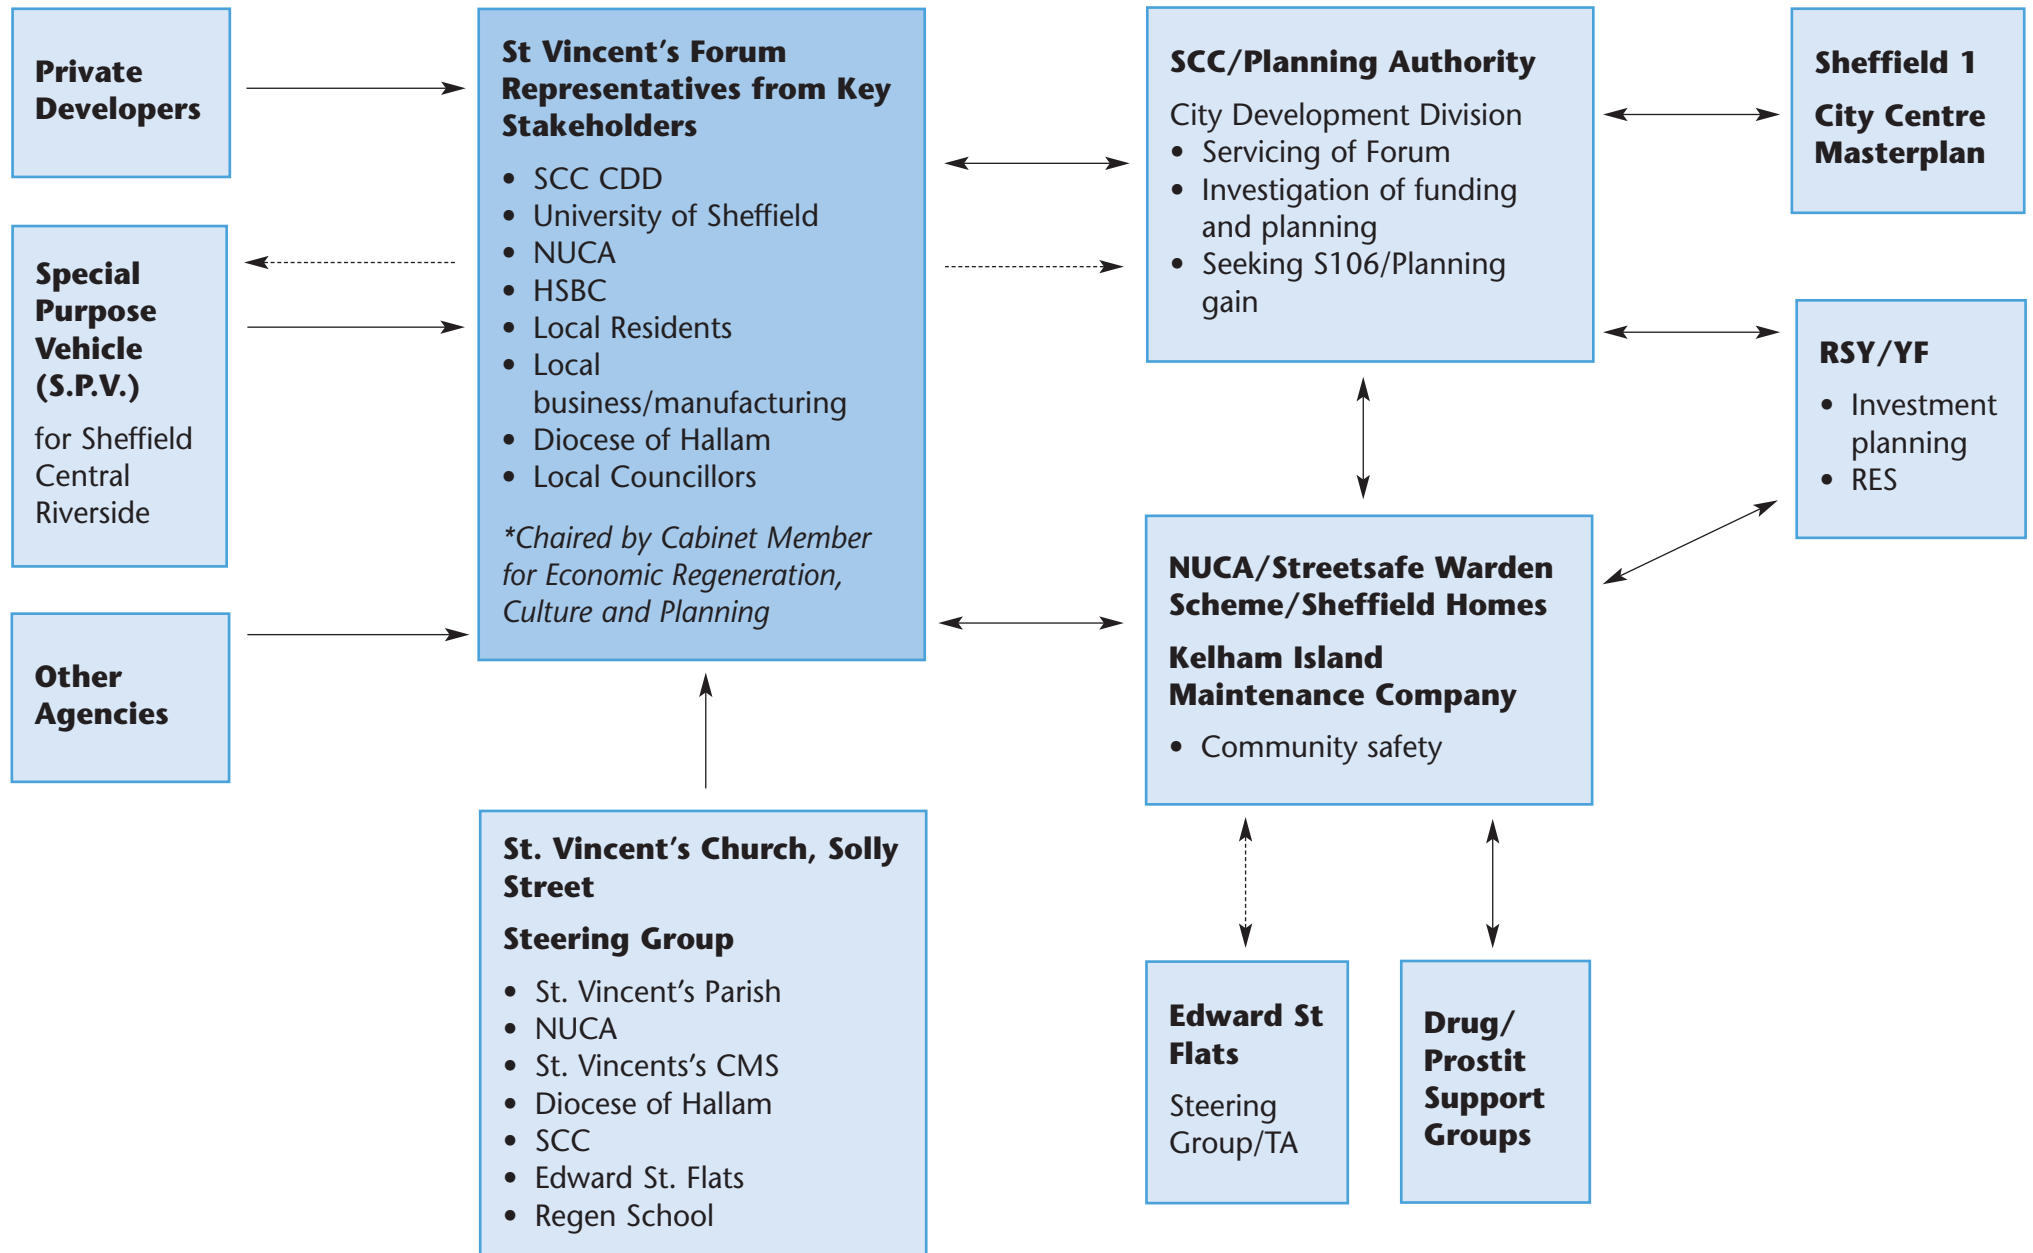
Private Developers

Special Purpose Vehicle (S.P.V.)

for Sheffield Central Riverside

Other Agencies

St Vincent's Forum Representatives from Key Stakeholders

- SCC CDD
- University of Sheffield
- NUCA
- HSBC
- Local Residents
- Local business/manufacturing
- Diocese of Hallam
- Local Councillors

*Chaired by Cabinet Member for Economic Regeneration, Culture and Planning

St. Vincent's Church, Solly Street

Steering Group

- St. Vincent's Parish
- NUCA
- St. Vincents's CMS
- Diocese of Hallam
- SCC
- Edward St. Flats
- Regen School

SCC/Planning Authority

City Development Division

- Servicing of Forum
- Investigation of funding and planning
- Seeking S106/Planning gain

Sheffield 1

City Centre Masterplan

RSY/YF

- Investment planning
- RES

NUCA/Streetsafe Warden Scheme/Sheffield Homes

Kelham Island Maintenance Company

- Community safety

Edward St Flats

Steering Group/TA

Drug/ Prostit Support Groups